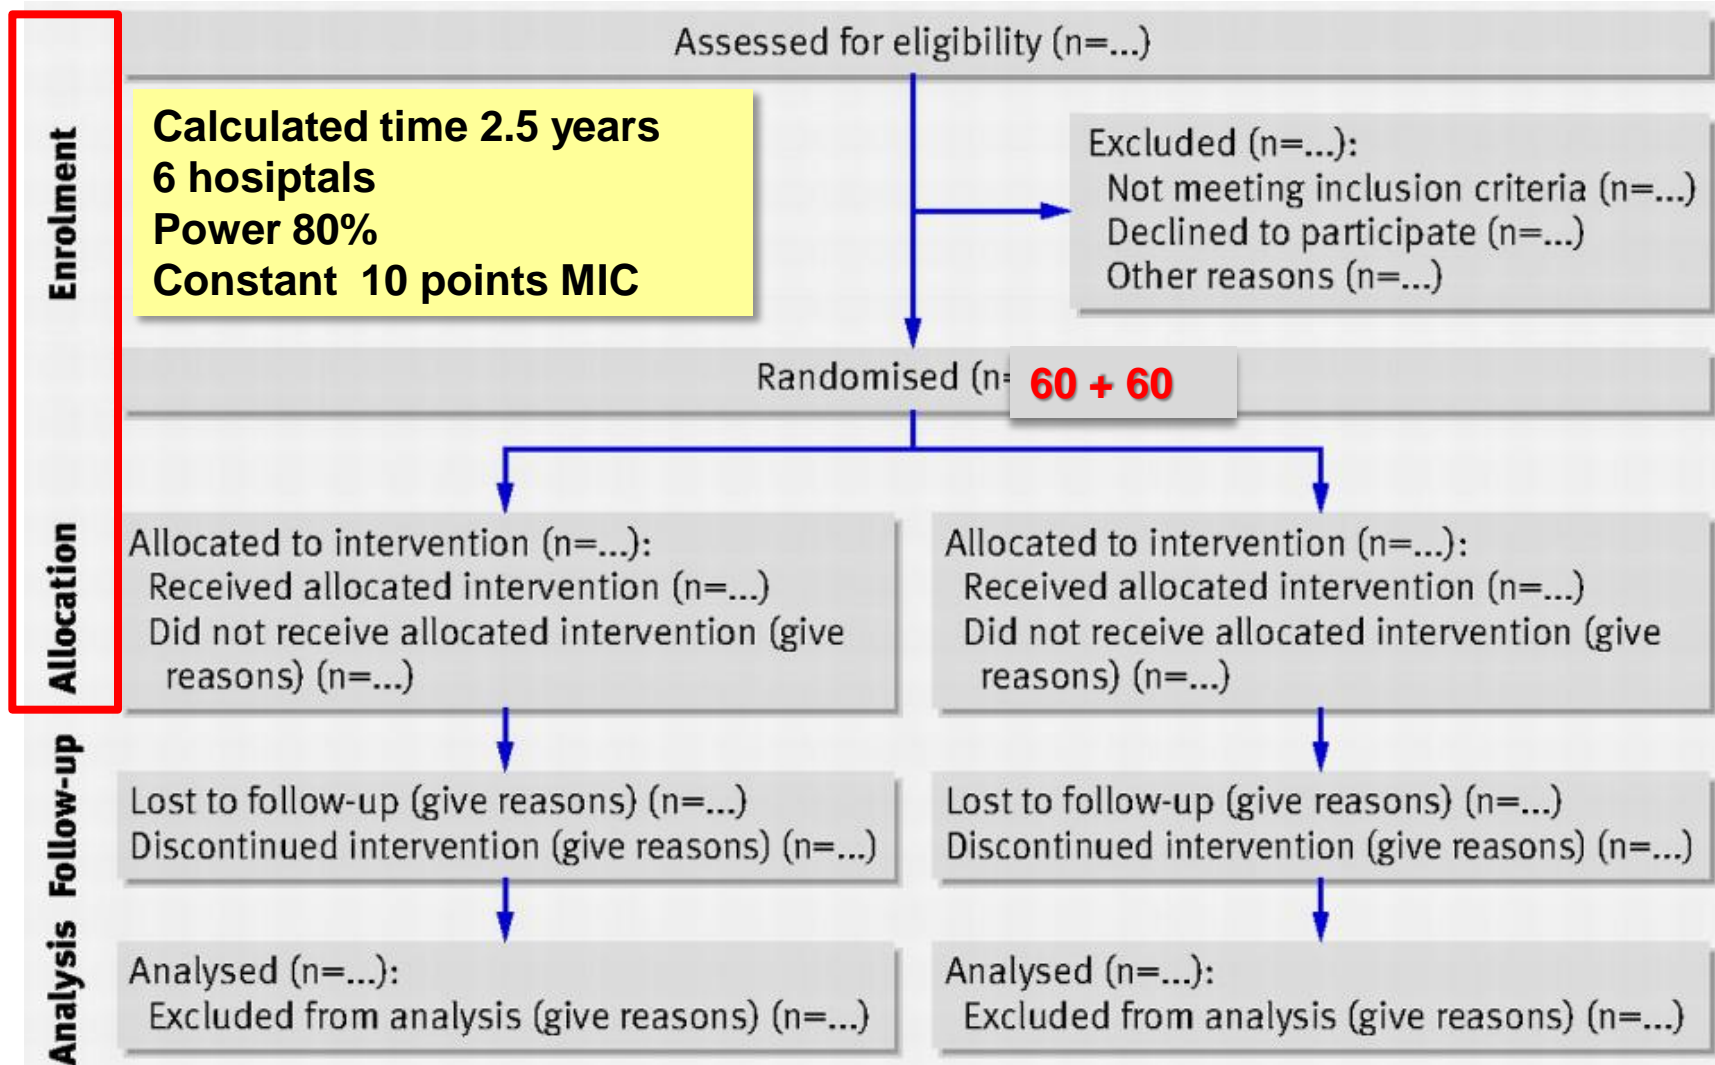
Enrolment

Assessed for eligibility (n=...)

Calculated time 2.5 years
6 hospitals
Power 80%
Constant 10 points MIC

Excluded (n=...):
Not meeting inclusion criteria (n=...)
Declined to participate (n=...)
Other reasons (n=...)

Randomised (n= 60 + 60

Allocation

Allocated to intervention (n=...):
Received allocated intervention (n=...)
Did not receive allocated intervention (give reasons) (n=...)

Allocated to intervention (n=...):
Received allocated intervention (n=...)
Did not receive allocated intervention (give reasons) (n=...)

Follow-up

Lost to follow-up (give reasons) (n=...)
Discontinued intervention (give reasons) (n=...)

Lost to follow-up (give reasons) (n=...)
Discontinued intervention (give reasons) (n=...)

Analysis

Analysed (n=...):
Excluded from analysis (give reasons) (n=...)

Analysed (n=...):
Excluded from analysis (give reasons) (n=...)